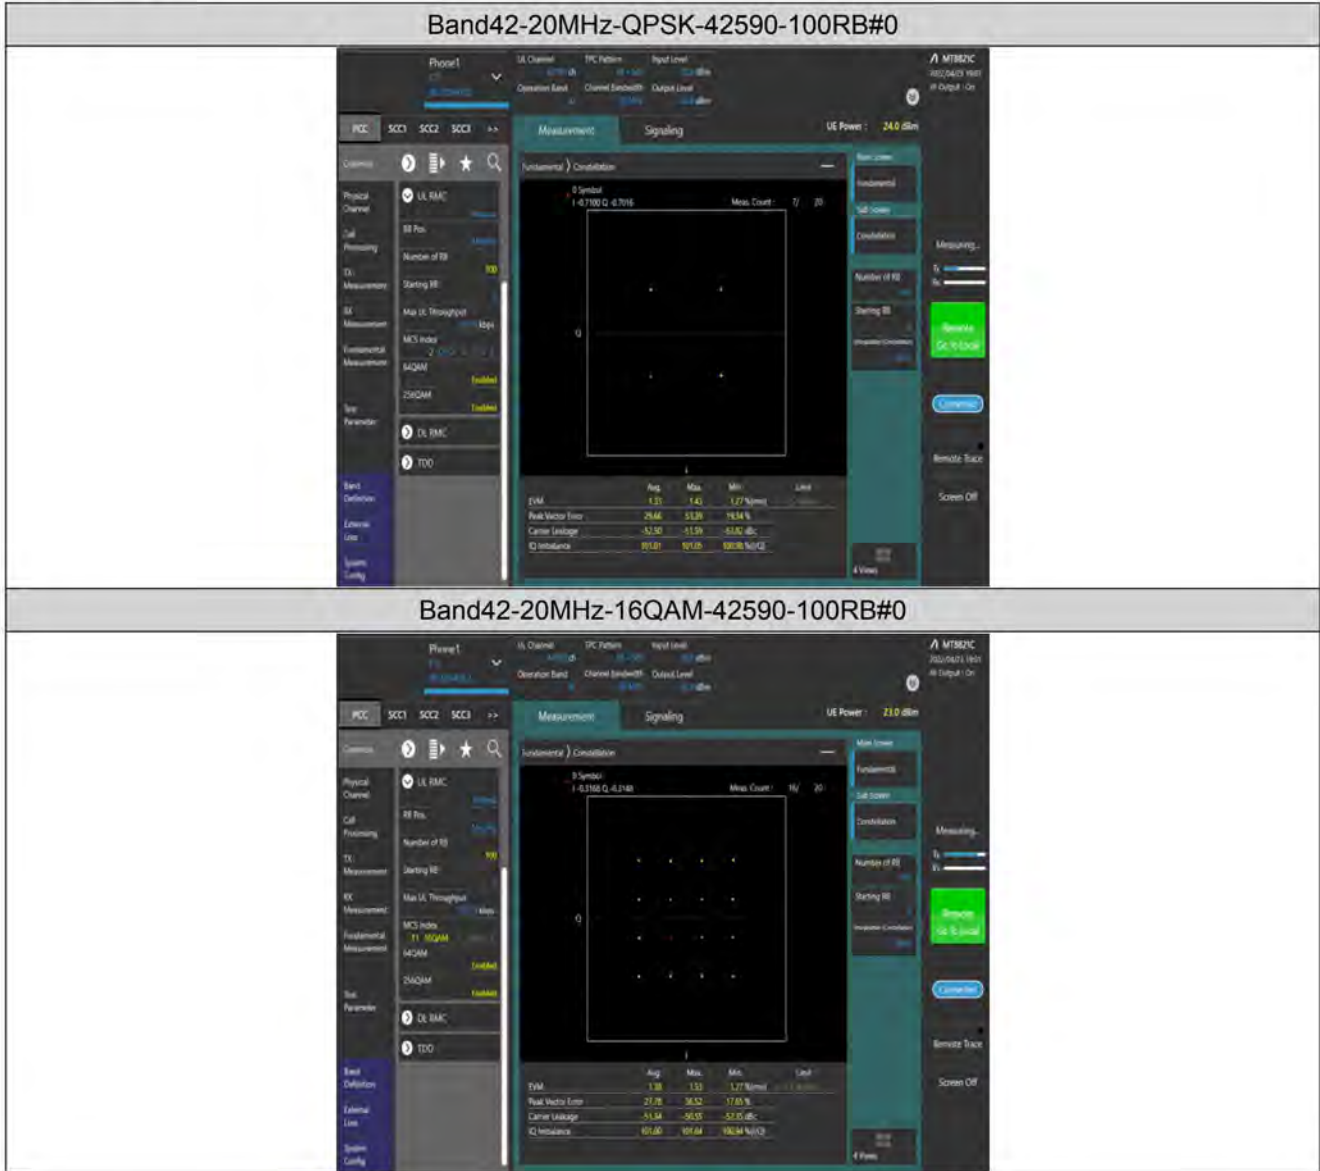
Band42-20MHz-QPSK-42590-100RB#0

Phone1

UL Channel TPC Pattern Input Level

Operation Band Channel Bandwidth Output Level

MT8821C

PCC SCC1 SCC2 SCC3 >>

Measurement Signaling UE Power : 24.0 dBm

Common

Physical Channel

Call Processing

TX Measurement

RX Measurement

Fundamental Measurement

Test Parameter

Band Definition

External Loss

System Config

UL RMC

RB Pos.

Number of RB 100

Starting RB

Max UL Throughput kbps

MCS Index

64QAM Enabled

256QAM Enabled

DL RMC

TDD

Fundamental ) Constellation

0 Symbol

I -0.7100 Q -0.7016

Meas. Count : 7/ 20

Q

| | Avg. | Max. | Min. | Limit |
|---|---|---|---|---|
| EVM | 1.31 | 1.43 | 1.27 %(rms) | |
| Peak Vector Error | 29.66 | 53.29 | 19.34 % | |
| Carrier Leakage | -52.50 | -51.59 | -53.82 dBc | |
| IQ Imbalance | 101.01 | 101.05 | 100.98 %(I/Q) | |

Main Screen

Fundamental

Sub Screen

Constellation

Number of RB

Starting RB

4 Views

Measuring...

Remote Go to Local

Connected

Remote Trace

Screen Off

Band42-20MHz-16QAM-42590-100RB#0

Phone1

UL Channel TPC Pattern Input Level

Operation Band Channel Bandwidth Output Level

MT8821C

PCC SCC1 SCC2 SCC3 >>

Measurement Signaling UE Power : 23.0 dBm

Common

Physical Channel

Call Processing

TX Measurement

RX Measurement

Fundamental Measurement

Test Parameter

Band Definition

External Loss

System Config

UL RMC

RB Pos.

Number of RB 100

Starting RB

Max UL Throughput kbps

MCS Index

11 16QAM

64QAM Enabled

256QAM Enabled

DL RMC

TDD

Fundamental ) Constellation

0 Symbol

I -0.3168 Q -0.2148

Meas. Count : 16/ 20

Q

| | Avg. | Max. | Min. | Limit |
|---|---|---|---|---|
| EVM | 1.38 | 1.53 | 1.27 %(rms) | |
| Peak Vector Error | 27.78 | 38.52 | 17.65 % | |
| Carrier Leakage | -51.34 | -50.55 | -52.35 dBc | |
| IQ Imbalance | 101.00 | 101.04 | 100.94 %(I/Q) | |

Main Screen

Fundamental

Sub Screen

Constellation

Number of RB

Starting RB

4 Views

Measuring...

Remote Go to Local

Connected

Remote Trace

Screen Off